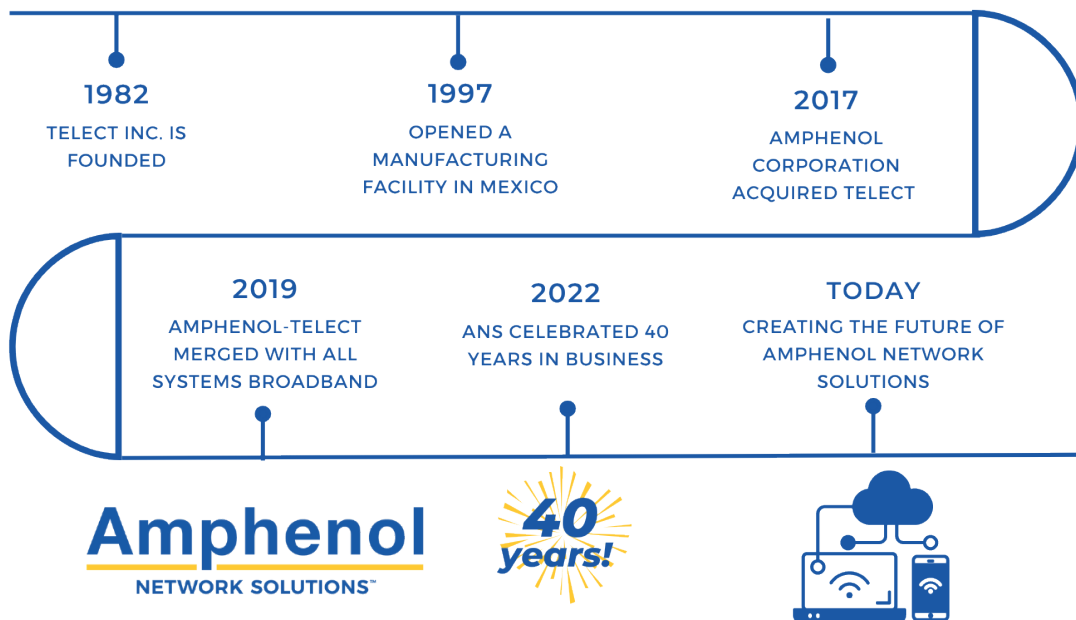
1982
TELECT INC. IS FOUNDED

1997
OPENED A MANUFACTURING FACILITY IN MEXICO

2017
AMPHENOL CORPORATION ACQUIRED TELECT

2019
AMPHENOL-TELECT MERGED WITH ALL SYSTEMS BROADBAND

2022
ANS CELEBRATED 40 YEARS IN BUSINESS

TODAY
CREATING THE FUTURE OF AMPHENOL NETWORK SOLUTIONS

Amphenol
NETWORK SOLUTIONS™

40 years!